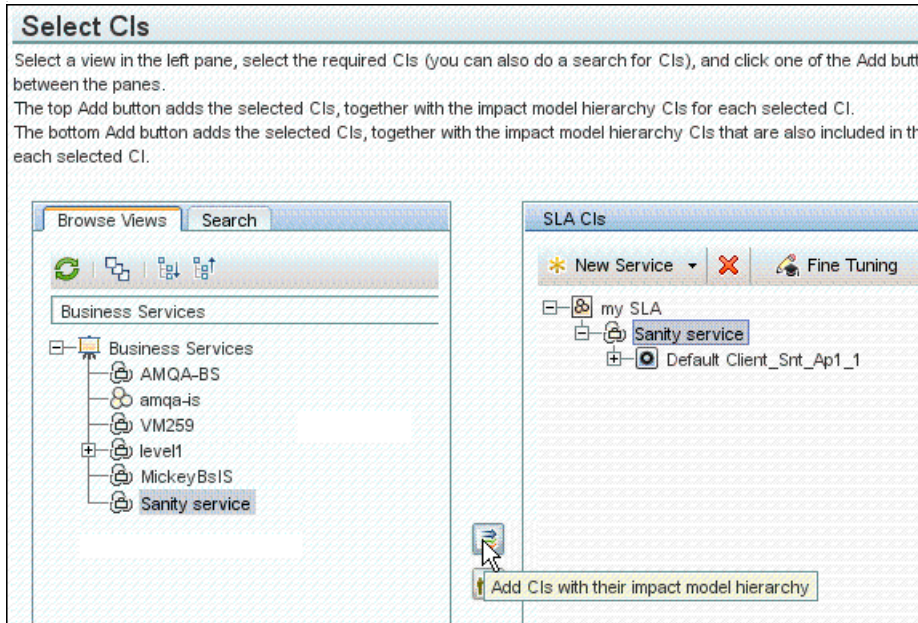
Select CIs

Select a view in the left pane, select the required CIs (you can also do a search for CIs), and click one of the Add butt between the panes.
The top Add button adds the selected CIs, together with the impact model hierarchy CIs for each selected CI.
The bottom Add button adds the selected CIs, together with the impact model hierarchy CIs that are also included in th each selected CI.

Browse Views | Search

Business Services

Business Services
AMQA-BS
amqa-is
VM259
level1
MickeyBsIS
Sanity service

SLA CIs

New Service
Fine Tuning

my SLA
Sanity service
Default Client_Snt_Ap1_1

Add CIs with their impact model hierarchy